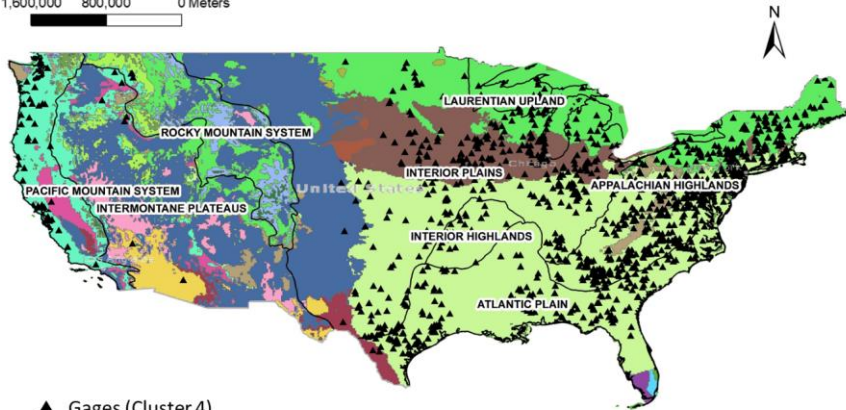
1,600,000 800,000 0 Meters

N

LAURENTIAN UPLAND

ROCKY MOUNTAIN SYSTEM

INTERIOR PLAINS

Chicago

APPALACHIAN HIGHLANDS

PACIFIC MOUNTAIN SYSTEM

United States

INTERMONTANE PLATEAUS

INTERIOR HIGHLANDS

ATLANTIC PLAIN

▲ Gages (Cluster 4)